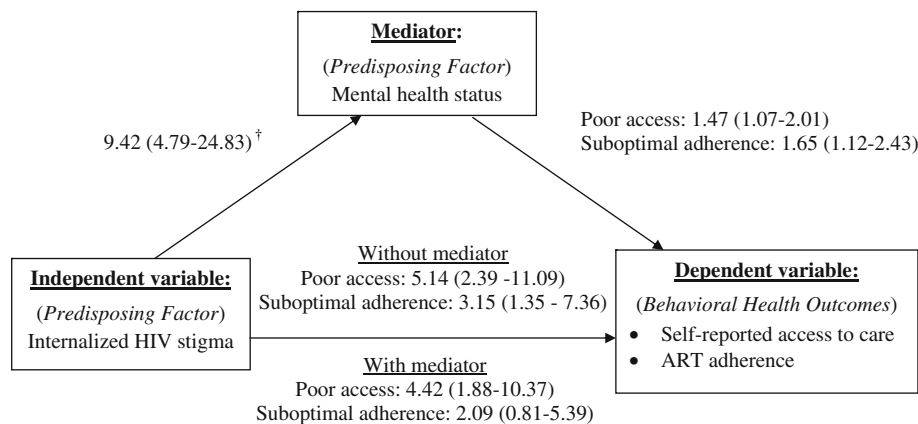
Mediator:
(Predisposing Factor)
Mental health status

9.42 (4.79-24.83)$^{\dagger}$

Poor access: 1.47 (1.07-2.01)
Suboptimal adherence: 1.65 (1.12-2.43)

Independent variable:
(Predisposing Factor)
Internalized HIV stigma

Without mediator
Poor access: 5.14 (2.39 -11.09)
Suboptimal adherence: 3.15 (1.35 - 7.36)

With mediator
Poor access: 4.42 (1.88-10.37)
Suboptimal adherence: 2.09 (0.81-5.39)

Dependent variable:
(Behavioral Health Outcomes)
• Self-reported access to care
• ART adherence